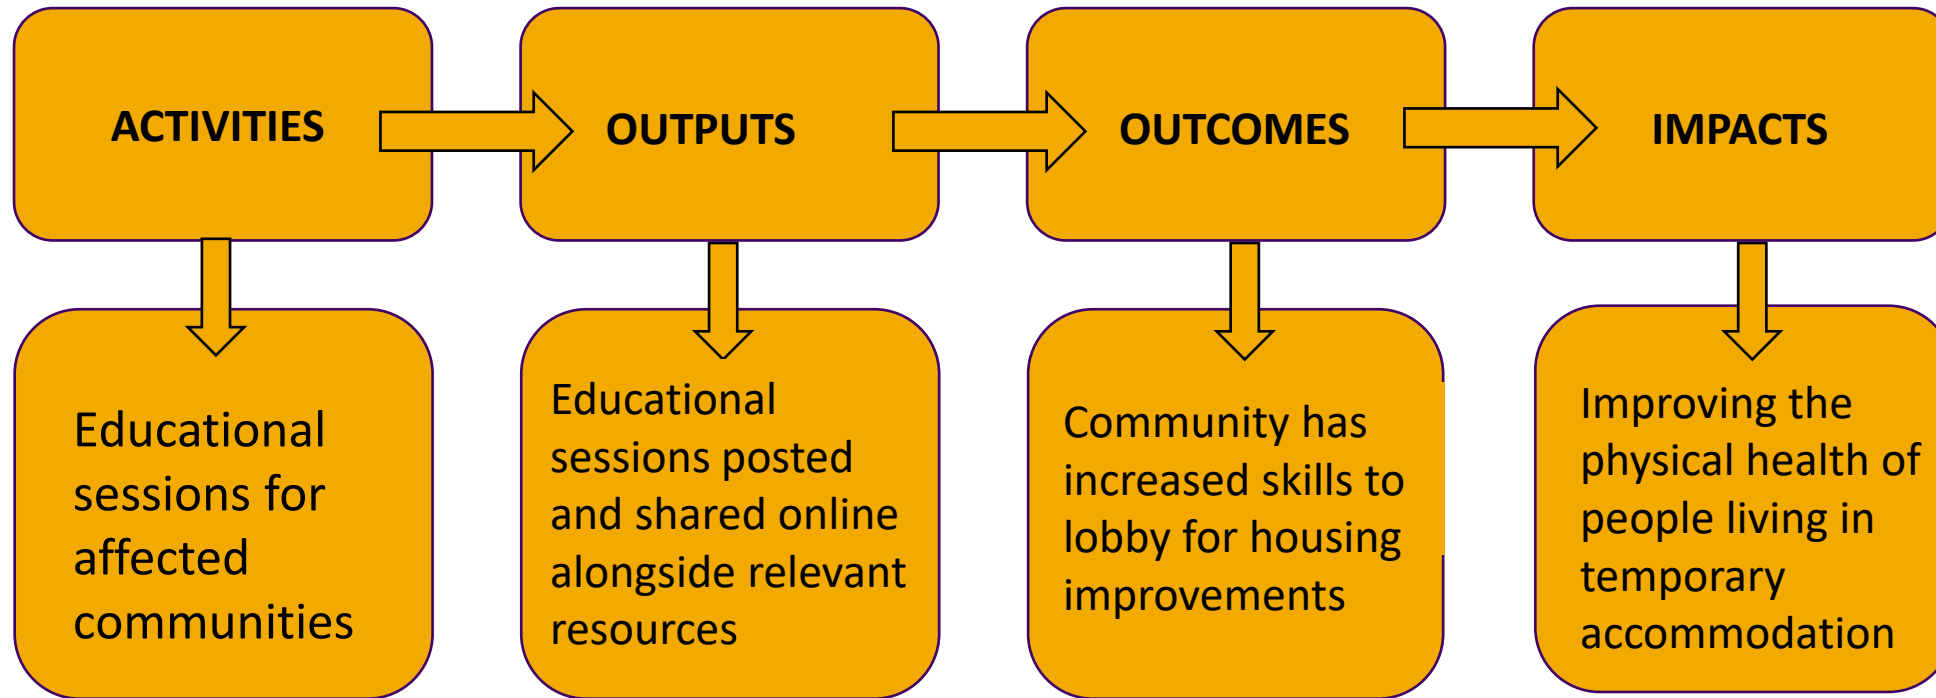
ACTIVITIES

OUTPUTS

OUTCOMES

IMPACTS

Educational sessions for affected communities

Educational sessions posted and shared online alongside relevant resources

Community has increased skills to lobby for housing improvements

Improving the physical health of people living in temporary accommodation